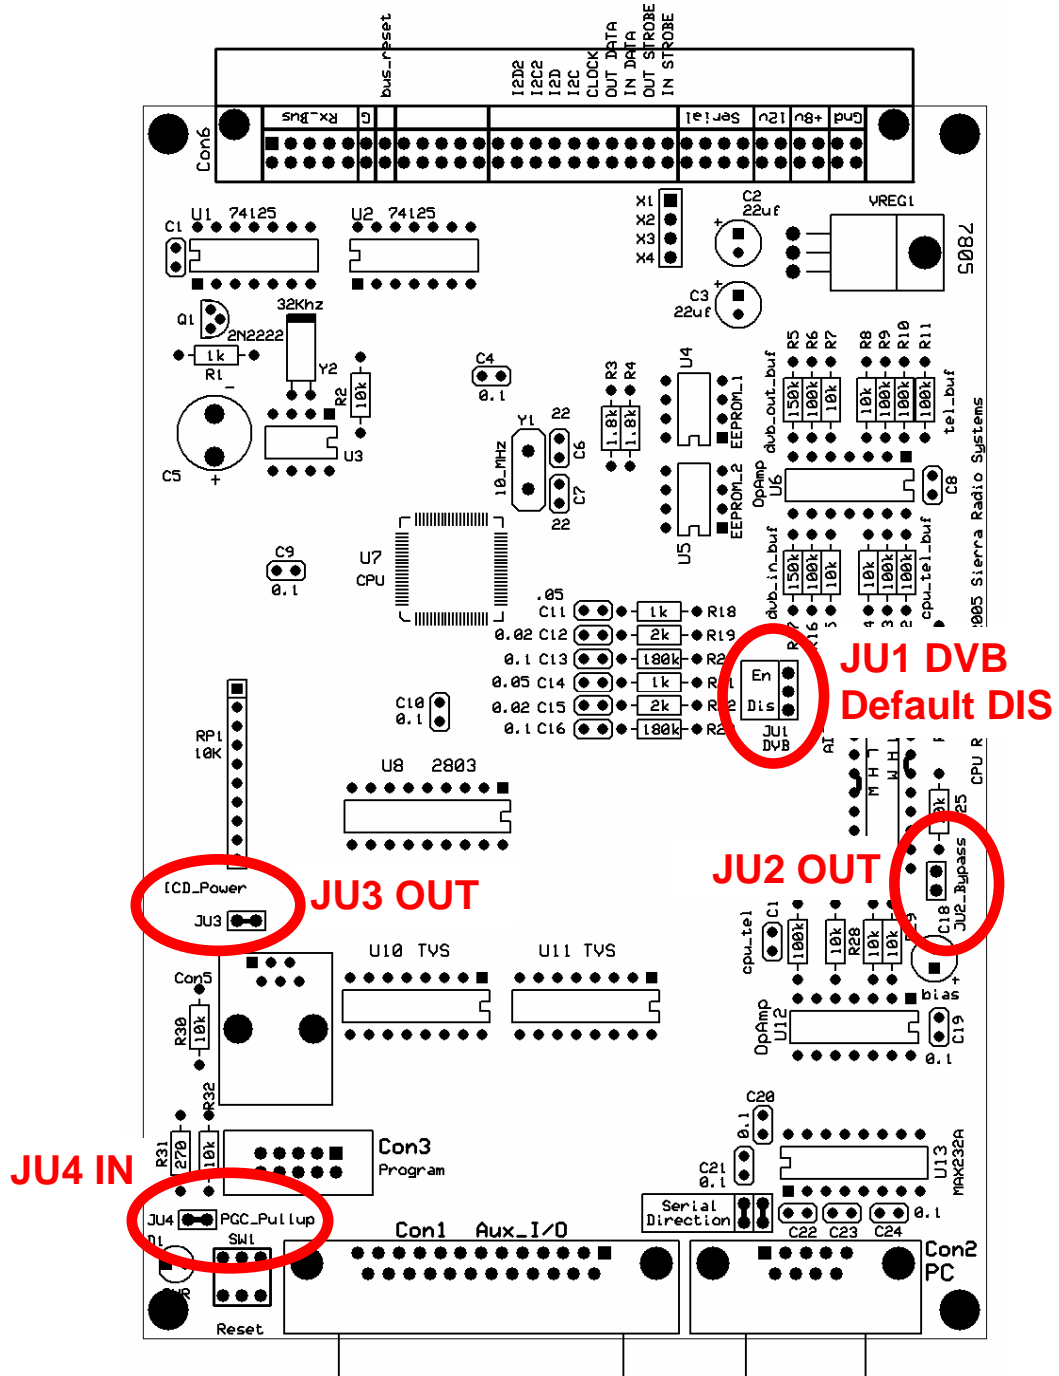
bus_reset
I2D2 I2C2 I2D I2C CLOCK OUT DATA IN DATA OUT STROBE IN STROBE
Rx_Bus G Serial 12v +8v Gnd
Con6
X1 X2 X3 X4
C2 22uf
VREG1
7805
C1 U1 74125
U2 74125
Q1 2N2222
32Khz
C3 22uf
R1 1k
Y2
R2 10k
C4 0.1
R3 R4
1.8k 1.8k
U4
EEPROM_1
R5 R6 R7
150k 100k 10k
R8 R9 R10 R11
10k 100k 100k 100k
dub_out_buf
tel_buf
C5
U3
10_MHz
Y1
22
C6
C7
22
U5
EEPROM_2
OpAmp U6
C8
2005 Sierra Radio Systems
C9 0.1
U7 CPU
.05 C11
0.02 C12
0.1 C13
0.05 C14
0.02 C15
0.1 C16
1k R18
2k R19
180k R2
1k R
2k R
180k R2
150k 100k 10k
10k 100k 100k
dub_in_buf
cpu_tel_buf
En
Dis
JU1 DVB
JU1 DVB
Default DIS
RP1 10K
C10 0.1
U8 2803
CPU R
10k R25
JU2 OUT
JU2_Bypass
C18
ICD_Power
JU3
JU3 OUT
U10 TVS
U11 TVS
cpu_tel
C1
100k
10k R28
10k 10k
bias
Con5
R30 10k
OpAmp U12
C19
0.1
R32
R31 270 10k
Con3
Program
C20
0.1
C21 0.1
U13 MAX232A
JU4 IN
JU4 PGC_Pullup
D1
SW1
Con1 Aux_I/O
Serial Direction
C22 C23 C24
0.1
Con2 PC
PWR
Reset